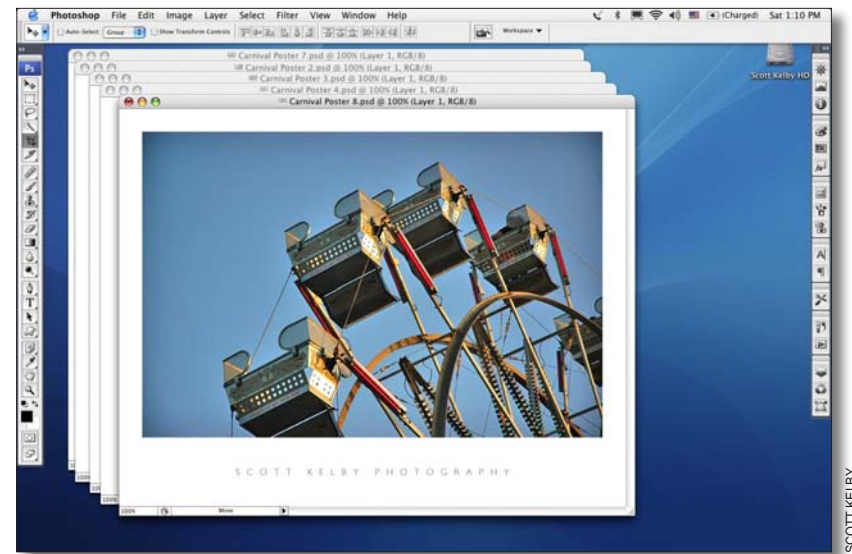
Photoshop File Edit Image Layer Select Filter View Window Help

(Charged) Sat 1:10 PM

Auto-Select: Group Show Transform Controls

Workspace

Scott Kelby HD

Carnival Poster 7.psd @ 100% (Layer 1, RGB/8)

Carnival Poster 2.psd @ 100% (Layer 1, RGB/8)

Carnival Poster 3.psd @ 100% (Layer 1, RGB/8)

Carnival Poster 4.psd @ 100% (Layer 1, RGB/8)

Carnival Poster 8.psd @ 100% (Layer 1, RGB/8)

SCOTT KELBY PHOTOGRAPHY

100%

SCOTT KELBY